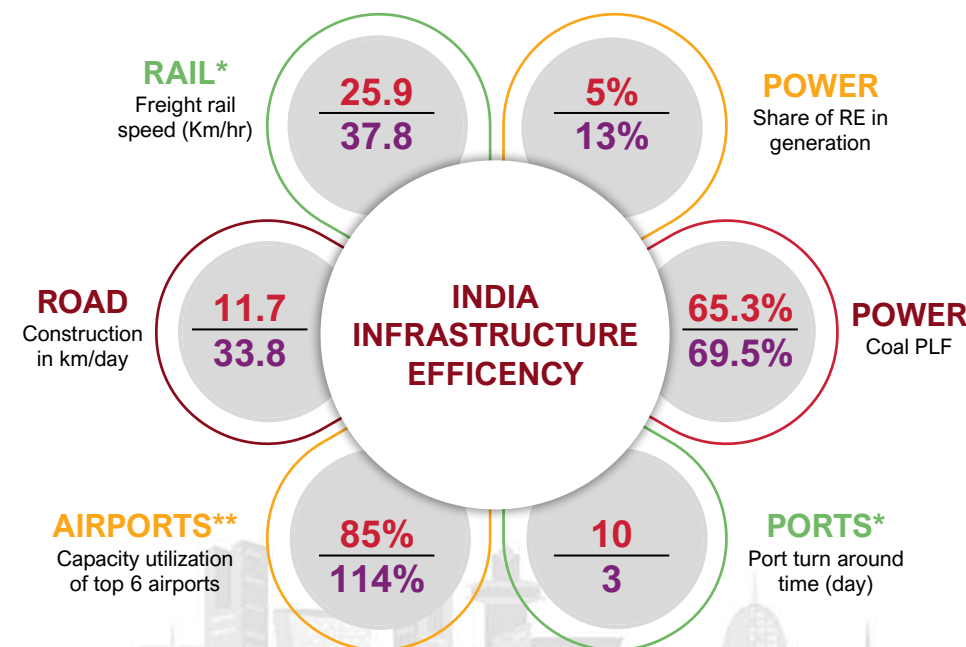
RAIL*
Freight rail speed (Km/hr)

25.9
37.8

5%
13%

POWER
Share of RE in generation

ROAD
Construction in km/day

11.7
33.8

INDIA INFRASTRUCTURE EFFICENCY

65.3%
69.5%

POWER
Coal PLF

AIRPORTS**
Capacity utilization of top 6 airports

85%
114%

10
3

PORTS*
Port turn around time (day)